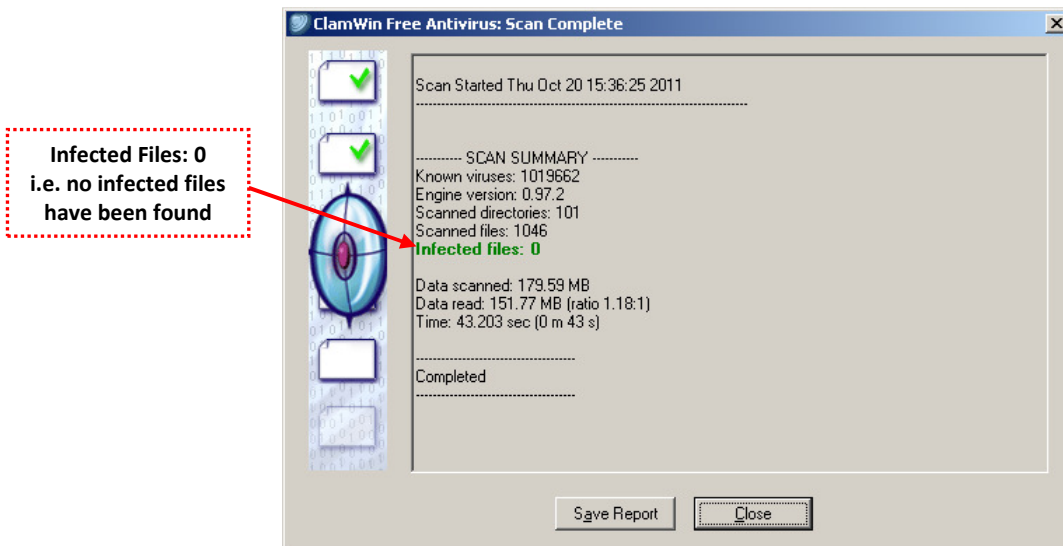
Infected Files: 0
i.e. no infected files have been found

ClamWin Free Antivirus: Scan Complete

Scan Started Thu Oct 20 15:36:25 2011
--------------------------------------------------------------------------

----------- SCAN SUMMARY -----------
Known viruses: 1019662
Engine version: 0.97.2
Scanned directories: 101
Scanned files: 1046
Infected files: 0

Data scanned: 179.59 MB
Data read: 151.77 MB (ratio 1.18:1)
Time: 43.203 sec (0 m 43 s)

--------------------------------------
Completed
--------------------------------------

Save Report

Close